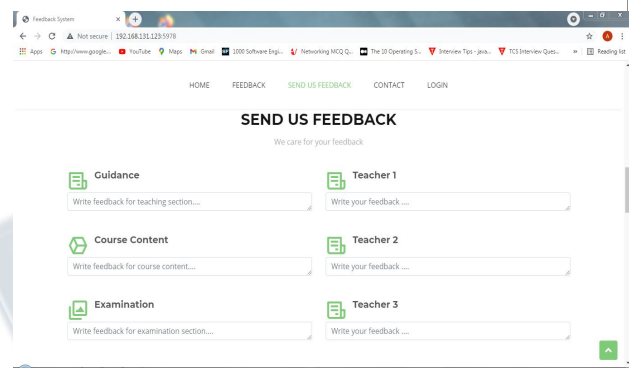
Feedback System

Not secure | 192.168.131.123:5978

Apps http://www.google... YouTube Maps Gmail 1000 Software Engi... Networking MCQ Q... The 10 Operating S... Interview Tips - Java... TCS Interview Ques... » Reading list

HOME FEEDBACK SEND US FEEDBACK CONTACT LOGIN

SEND US FEEDBACK

We care for your feedback

Guidance

Write feedback for teaching section....

Teacher 1

Write your feedback ....

Course Content

Write feedback for course content....

Teacher 2

Write your feedback ....

Examination

Write feedback for examination section....

Teacher 3

Write your feedback ....